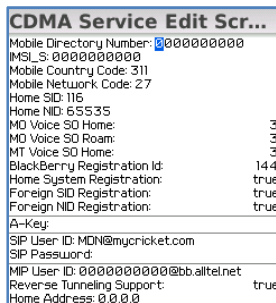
CDMA Service Edit Scr...
Mobile Directory Number: 0000000000
IMSI_S: 0000000000
Mobile Country Code: 311
Mobile Network Code: 27
Home SID: 116
Home NID: 65535
MO Voice SO Home: 3
MO Voice SO Roam: 3
MT Voice SO Home: 3
BlackBerry Registration Id: 144
Home System Registration: true
Foreign SID Registration: true
Foreign NID Registration: true
A-Key:
SIP User ID: MDN@mycricket.com
SIP Password:
MIP User ID: 0000000000@bb.alltel.net
Reverse Tunneling Support: true
Home Address: 0.0.0.0